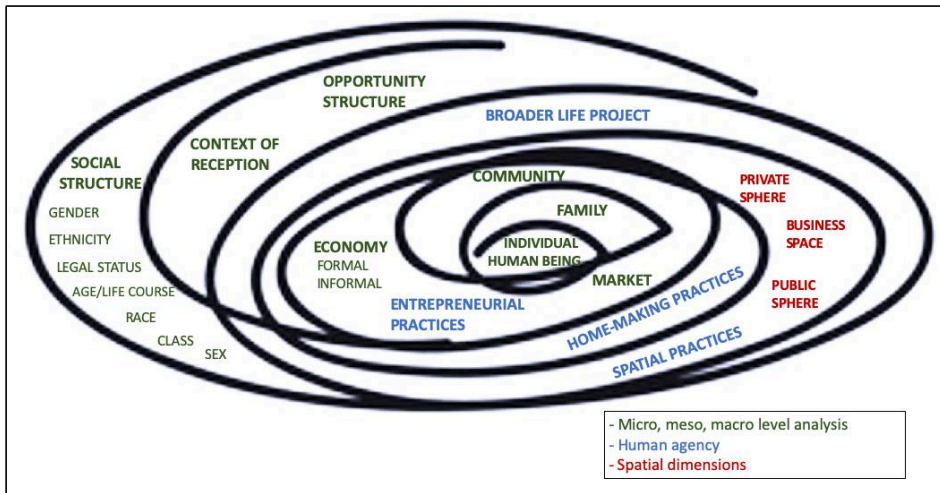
OPPORTUNITY STRUCTURE

BROADER LIFE PROJECT

SOCIAL STRUCTURE
GENDER
ETHNICITY
LEGAL STATUS
AGE/LIFE COURSE
RACE
CLASS
SEX

CONTEXT OF RECEPTION

COMMUNITY

FAMILY

INDIVIDUAL HUMAN BEING

ECONOMY
FORMAL
INFORMAL

MARKET

ENTREPRENEURIAL PRACTICES

HOME-MAKING PRACTICES

SPATIAL PRACTICES

PRIVATE SPHERE

BUSINESS SPACE

PUBLIC SPHERE

- Micro, meso, macro level analysis
- Human agency
- Spatial dimensions